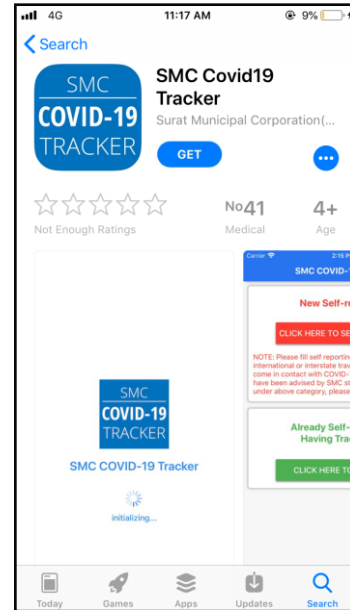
4G
11:17 AM
9%

Search

SMC
COVID-19
TRACKER

SMC Covid19 Tracker
Surat Municipal Corporation(...

GET

Not Enough Ratings

No41
Medical

4+
Age

SMC
COVID-19
TRACKER

SMC COVID-19 Tracker

initializing...

Carrier
2:16 P
SMC COVID-1

New Self-re

CLICK HERE TO SE

NOTE: Please fill self reporting international or interstate trav come in contact with COVID- have been advised by SMC st under above category, please

Already Self-
Having Tra

CLICK HERE TO

Today
Games
Apps
Updates
Search